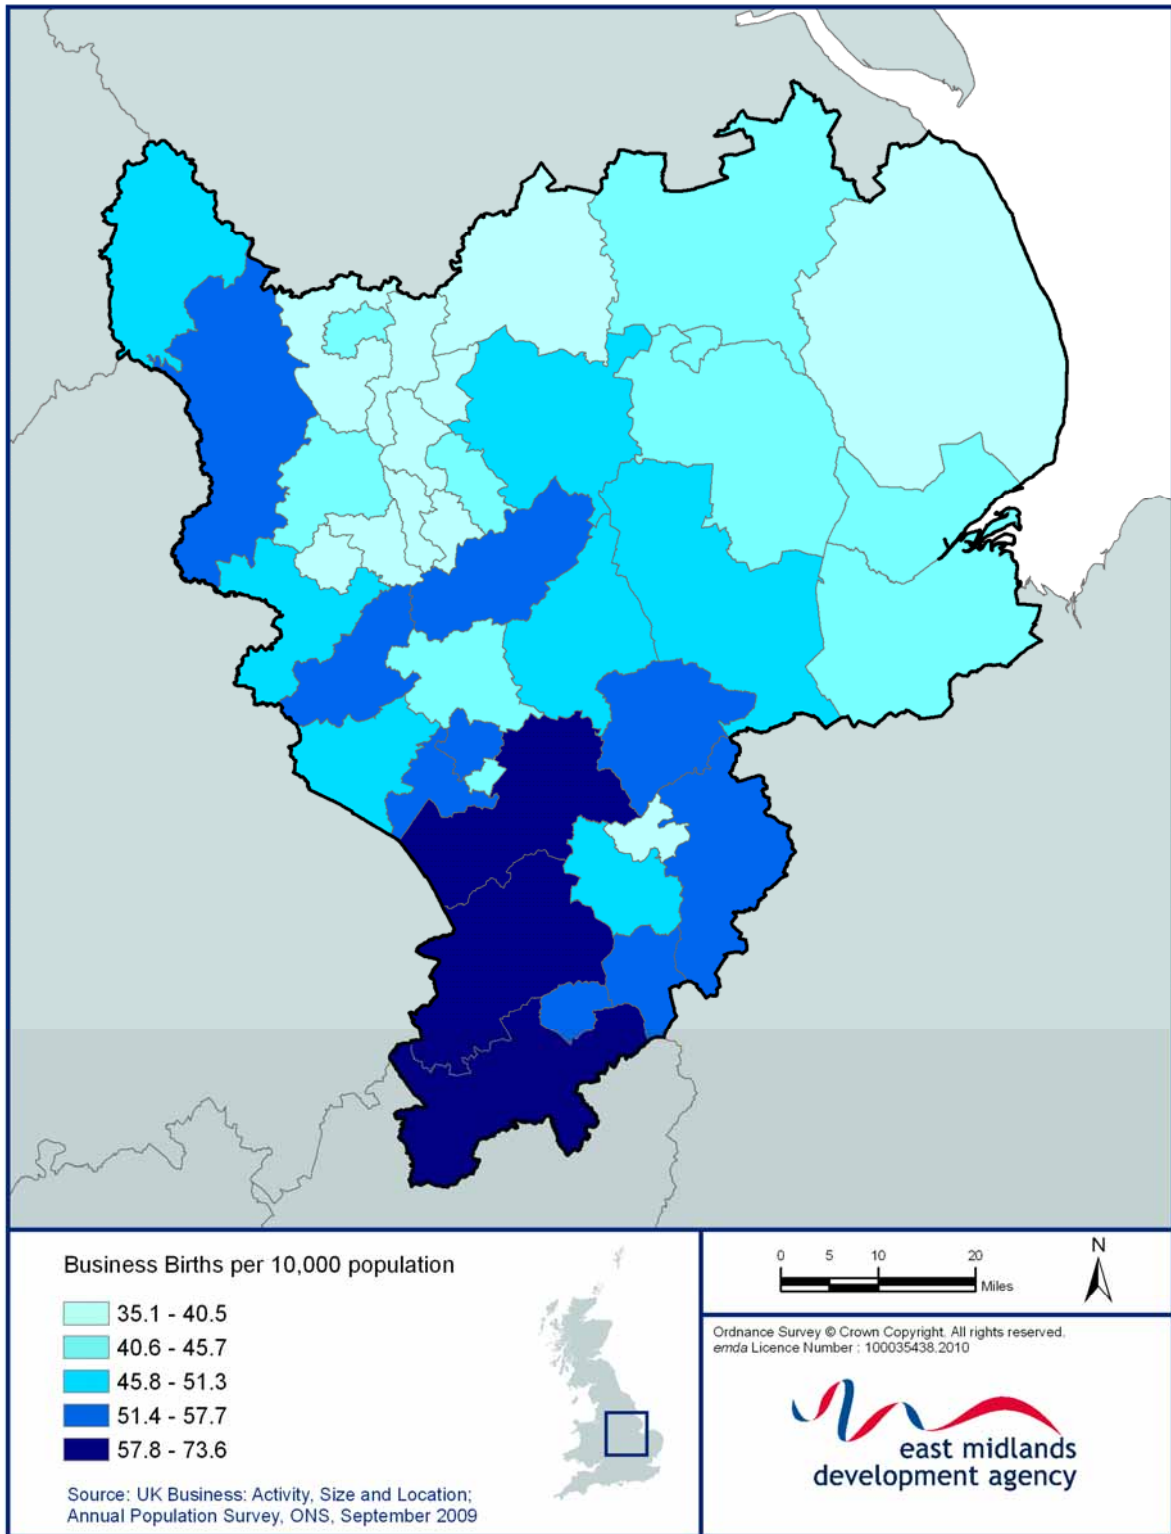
Business Births per 10,000 population

35.1 - 40.5
40.6 - 45.7
45.8 - 51.3
51.4 - 57.7
57.8 - 73.6

Source: UK Business: Activity, Size and Location; Annual Population Survey, ONS, September 2009

0 5 10 20
Miles

N

Ordnance Survey © Crown Copyright. All rights reserved. emda Licence Number : 100035438.2010

east midlands development agency